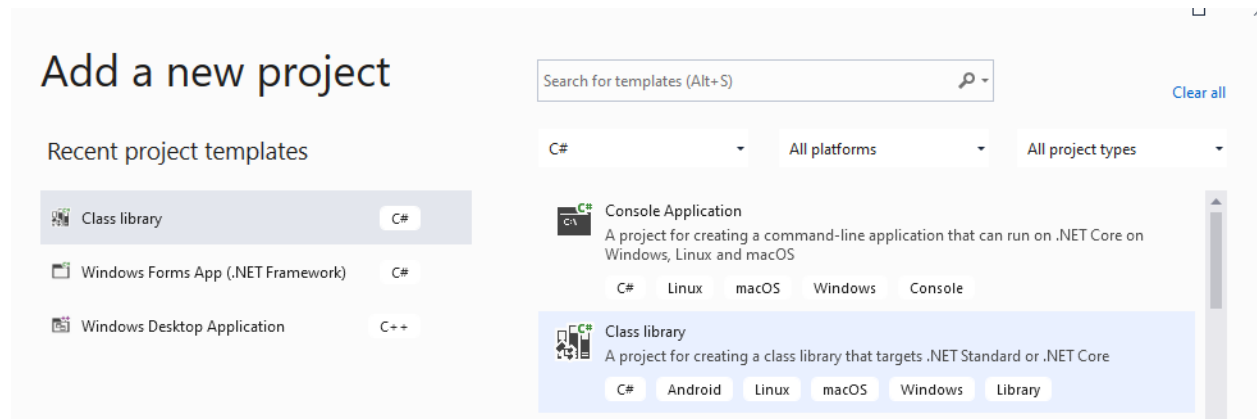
Add a new project

Search for templates (Alt+S)

Clear all

Recent project templates

C#

All platforms

All project types

Class library C#

Windows Forms App (.NET Framework) C#

Windows Desktop Application C++

C:\ C#

Console Application

A project for creating a command-line application that can run on .NET Core on Windows, Linux and macOS

C# Linux macOS Windows Console

C#

Class library

A project for creating a class library that targets .NET Standard or .NET Core

C# Android Linux macOS Windows Library